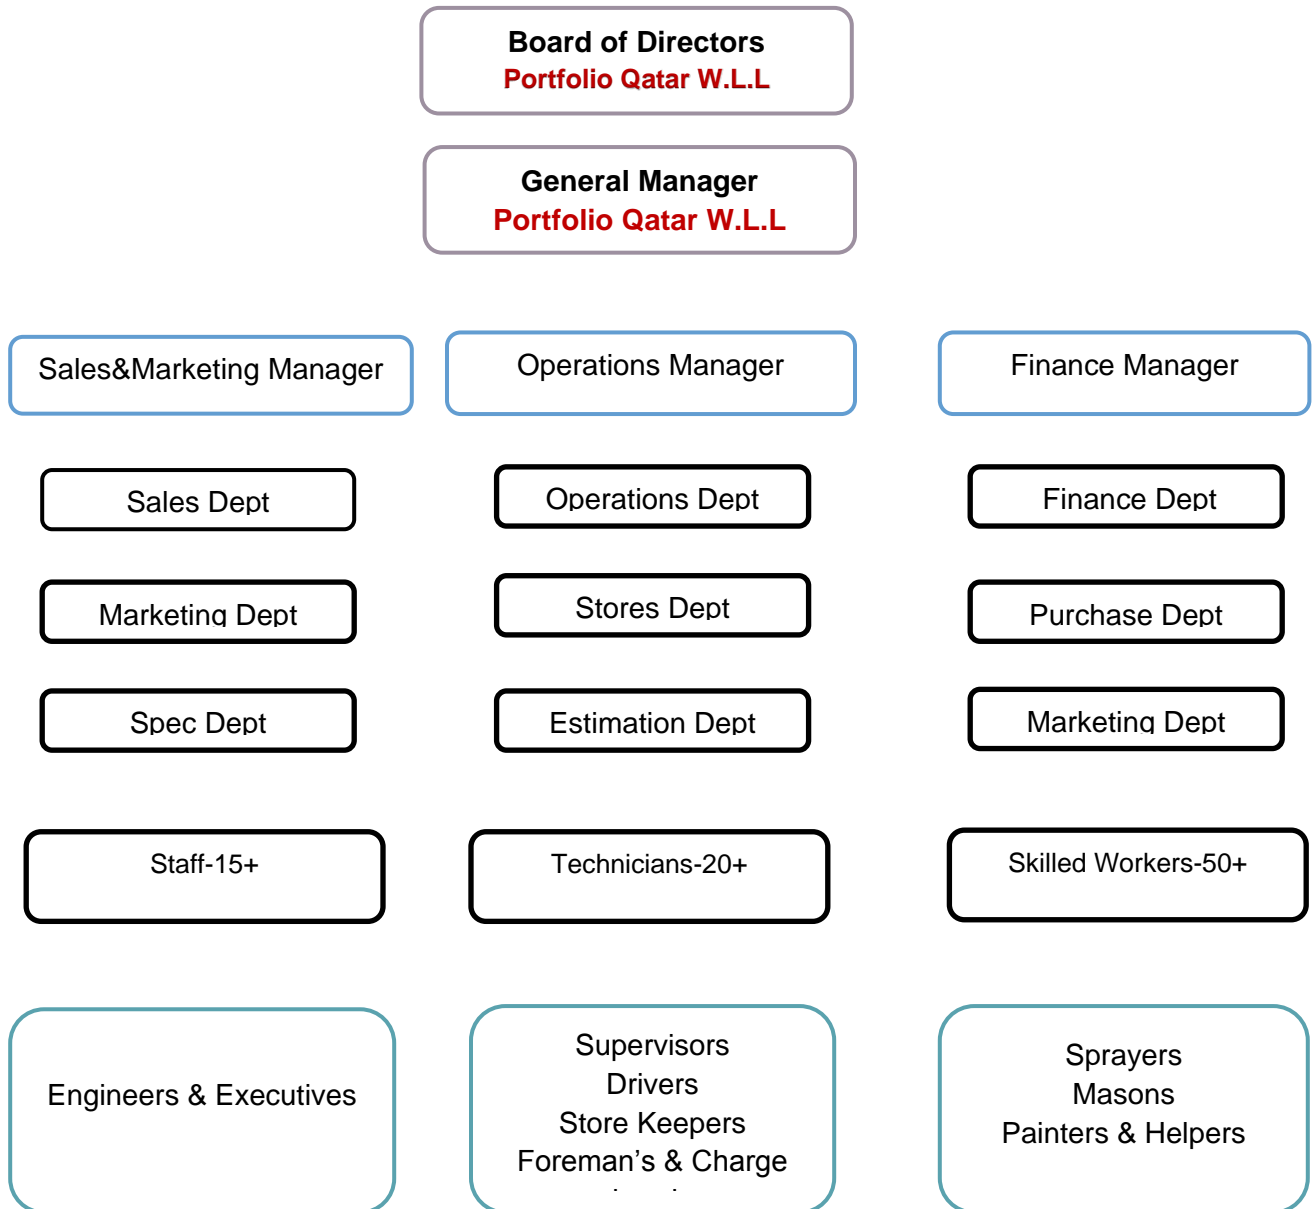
Board of Directors
Portfolio Qatar W.L.L

General Manager
Portfolio Qatar W.L.L

Sales&Marketing Manager

Operations Manager

Finance Manager

Sales Dept

Operations Dept

Finance Dept

Marketing Dept

Stores Dept

Purchase Dept

Spec Dept

Estimation Dept

Marketing Dept

Staff-15+

Technicians-20+

Skilled Workers-50+

Engineers & Executives

Supervisors
Drivers
Store Keepers
Foreman's & Charge
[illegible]

Sprayers
Masons
Painters & Helpers